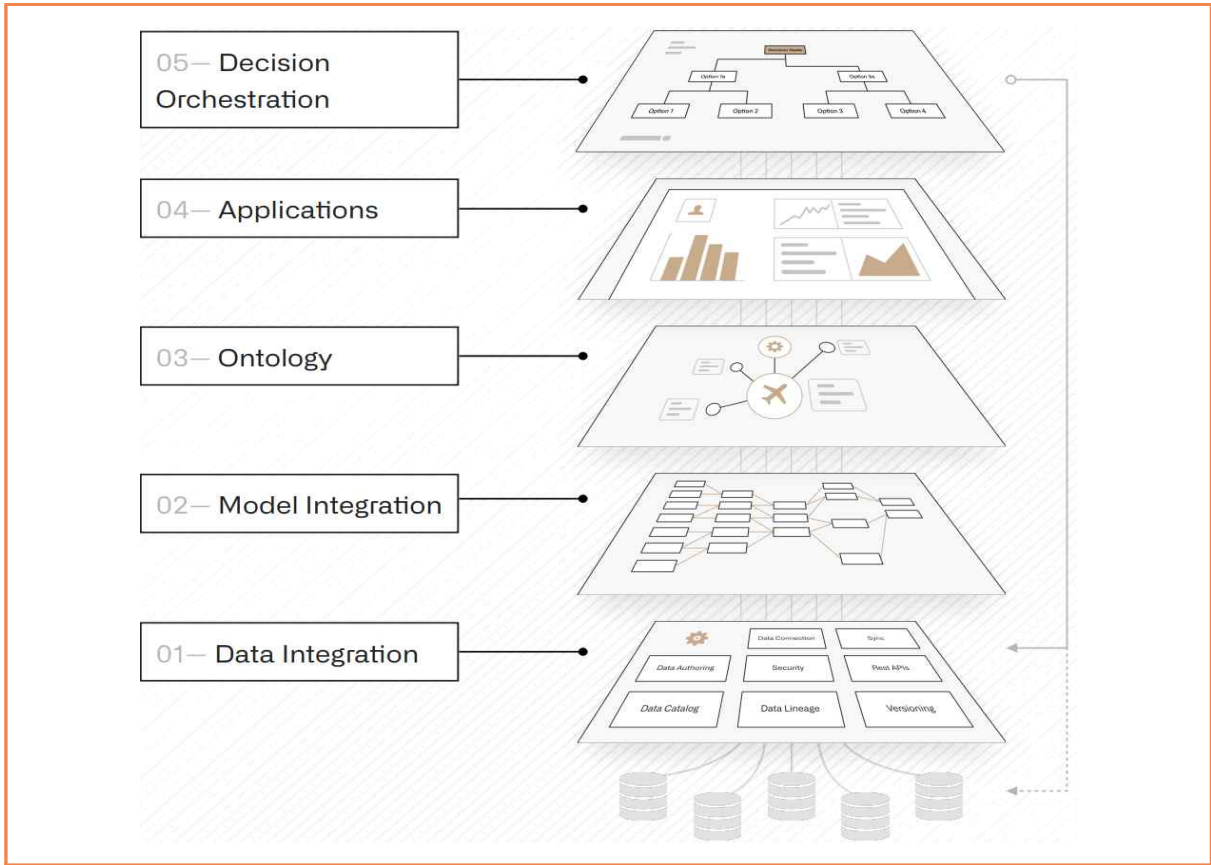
05— Decision Orchestration

Decision Node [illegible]

Option 1a

Option 1b

Option 1

Option 2

Option 3

Option 4

04— Applications

03— Ontology

02— Model Integration

01— Data Integration

Data Connection

Sync

Data Authoring

Security

Rest APIs

Data Catalog

Data Lineage

Versioning